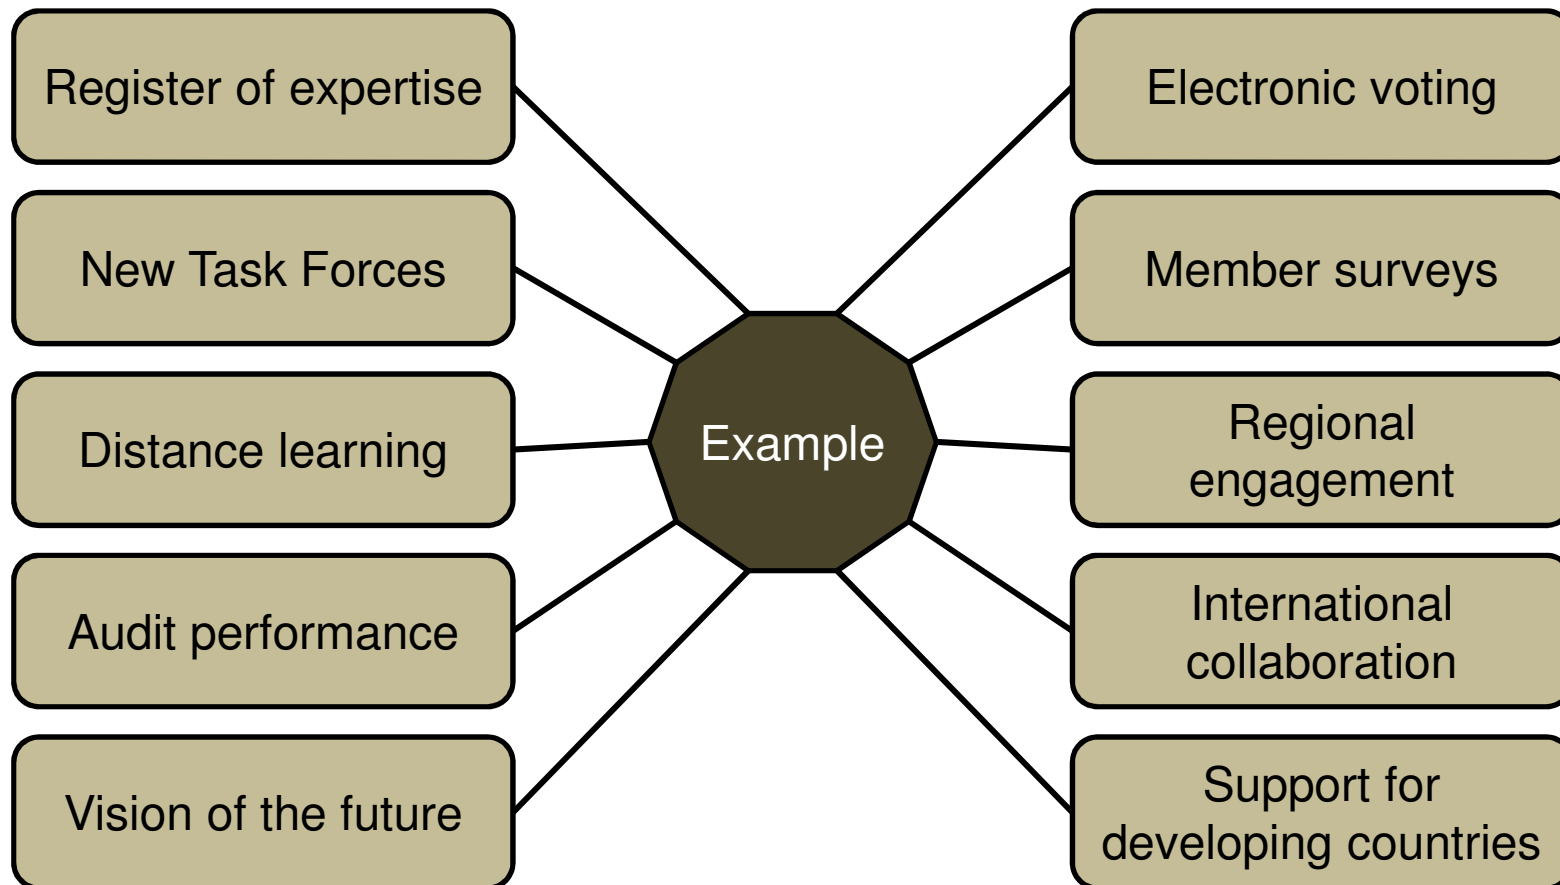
Register of expertise

New Task Forces

Distance learning

Audit performance

Vision of the future

Example

Electronic voting

Member surveys

Regional engagement

International collaboration

Support for developing countries